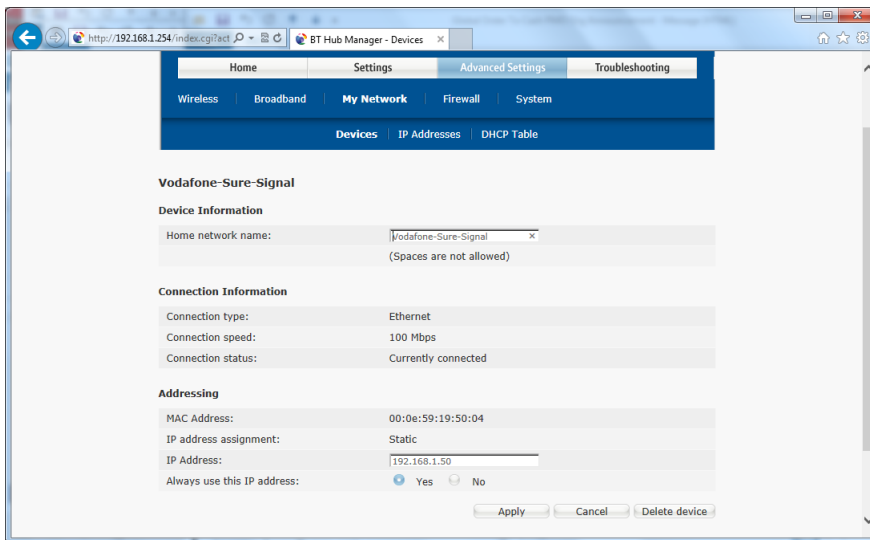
http://192.168.1.254/index.cgi?act

BT Hub Manager - Devices

Home | Settings | Advanced Settings | Troubleshooting

Wireless | Broadband | My Network | Firewall | System

Devices | IP Addresses | DHCP Table

Vodafone-Sure-Signal

Device Information

| | |
|---|---|
| Home network name: | Vodafone-Sure-Signal |
| | (Spaces are not allowed) |

Connection Information

| | |
|---|---|
| Connection type: | Ethernet |
| Connection speed: | 100 Mbps |
| Connection status: | Currently connected |

Addressing

| | |
|---|---|
| MAC Address: | 00:0e:59:19:50:04 |
| IP address assignment: | Static |
| IP Address: | 192.168.1.50 |
| Always use this IP address: | Yes No |

Apply | Cancel | Delete device